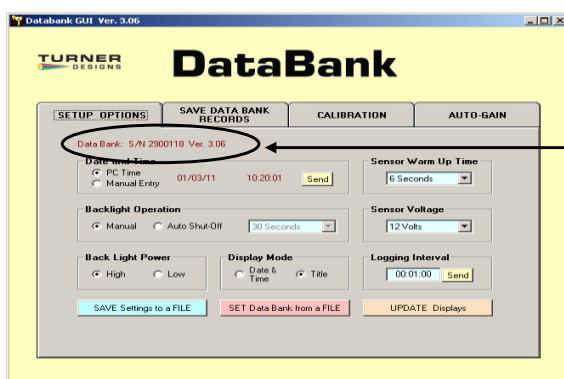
Databank GUI Ver. 3.06

TURNER DESIGNS

DataBank

SETUP OPTIONS

SAVE DATA BANK RECORDS

CALIBRATION

AUTO-GAIN

Data Bank: S/N 2900118 Ver. 3.06

Date and Time

PC Time

Manual Entry

01/03/11

10:20:01

Send

Sensor Warm Up Time

6 Seconds

Backlight Operation

Manual

Auto Shut-Off

30 Seconds

Sensor Voltage

12 Volts

Back Light Power

High

Low

Display Mode

Date & Time

Title

Logging Interval

00:01:00

Send

SAVE Settings to a FILE

SET Data Bank from a FILE

UPDATE Displays